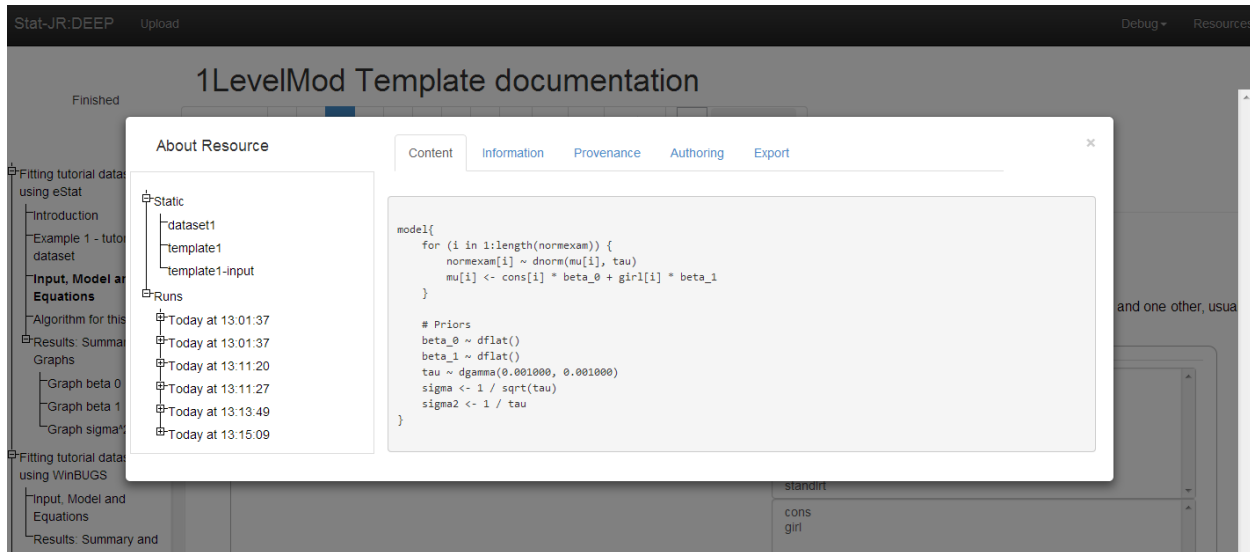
Stat-JR:DEEP Upload

Debug▾ Resources

1LevelMod Template documentation

Finished

Fitting tutorial datas using eStat
Introduction
Example 1 - tuto dataset
Input, Model an Equations
Algorithm for this
Results: Summar Graphs
Graph beta 0
Graph beta 1
Graph sigma^2
Fitting tutorial datas using WinBUGS
Input, Model and Equations
Results: Summary and

About Resource

Static
dataset1
template1
template1-input
Runs
Today at 13:01:37
Today at 13:01:37
Today at 13:11:20
Today at 13:11:27
Today at 13:13:49
Today at 13:15:09

Content Information Provenance Authoring Export

×

model{
    for (i in 1:length(normexam)) {
        normexam[i] ~ dnorm(mu[i], tau)
        mu[i] <- cons[i] * beta_0 + girl[i] * beta_1
    }

    # Priors
    beta_0 ~ dflat()
    beta_1 ~ dflat()
    tau ~ dgamma(0.001000, 0.001000)
    sigma <- 1 / sqrt(tau)
    sigma2 <- 1 / tau
}

and one other, usua

standlrt

cons
girl